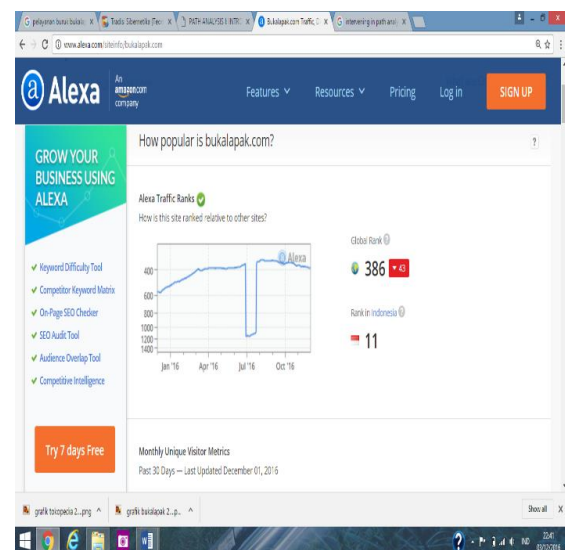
G pelayanan burus bukala × | Teadis Sibernetika (Teor × | PATH ANALYSIS (INTRO × | Bukalapak.com Traffic, S × | G intervening in path anal × |

www.alexa.com/siteinfo/bukalapak.com

Alexa An amazon.com company

Features Resources Pricing Log in SIGN UP

GROW YOUR BUSINESS USING ALEXA

✔ Keyword Difficulty Tool
✔ Competitor Keyword Matrix
✔ On-Page SEO Checker
✔ SEO Audit Tool
✔ Audience Overlap Tool
✔ Competitive Intelligence

Try 7 days Free

How popular is bukalapak.com?

?

Alexa Traffic Ranks

How is this site ranked relative to other sites?

Alexa

400
600
800
1000
1200
1400

Jan '16 Apr '16 Jul '16 Oct '16

Global Rank

386 ▼43

Rank in Indonesia

11

Monthly Unique Visitor Metrics

Past 30 Days — Last Updated December 01, 2016

grafik tokopedia 2....png ^ | grafik bukalapak 2....p... ^

Show all ×

IND 22:41 02/12/2016